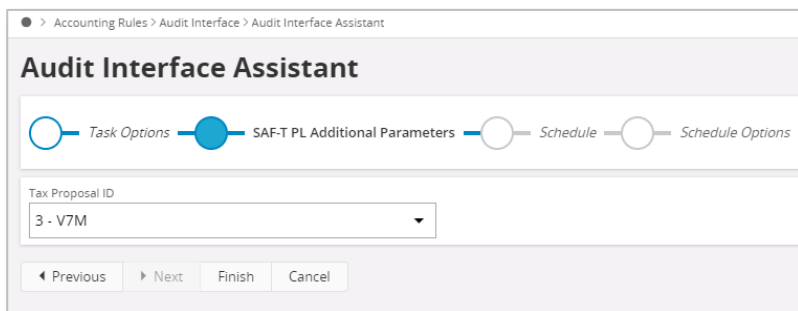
> Accounting Rules > Audit Interface > Audit Interface Assistant

Audit Interface Assistant

Task Options

SAF-T PL Additional Parameters

Schedule

Schedule Options

Tax Proposal ID

3 - V7M

Previous

Next

Finish

Cancel